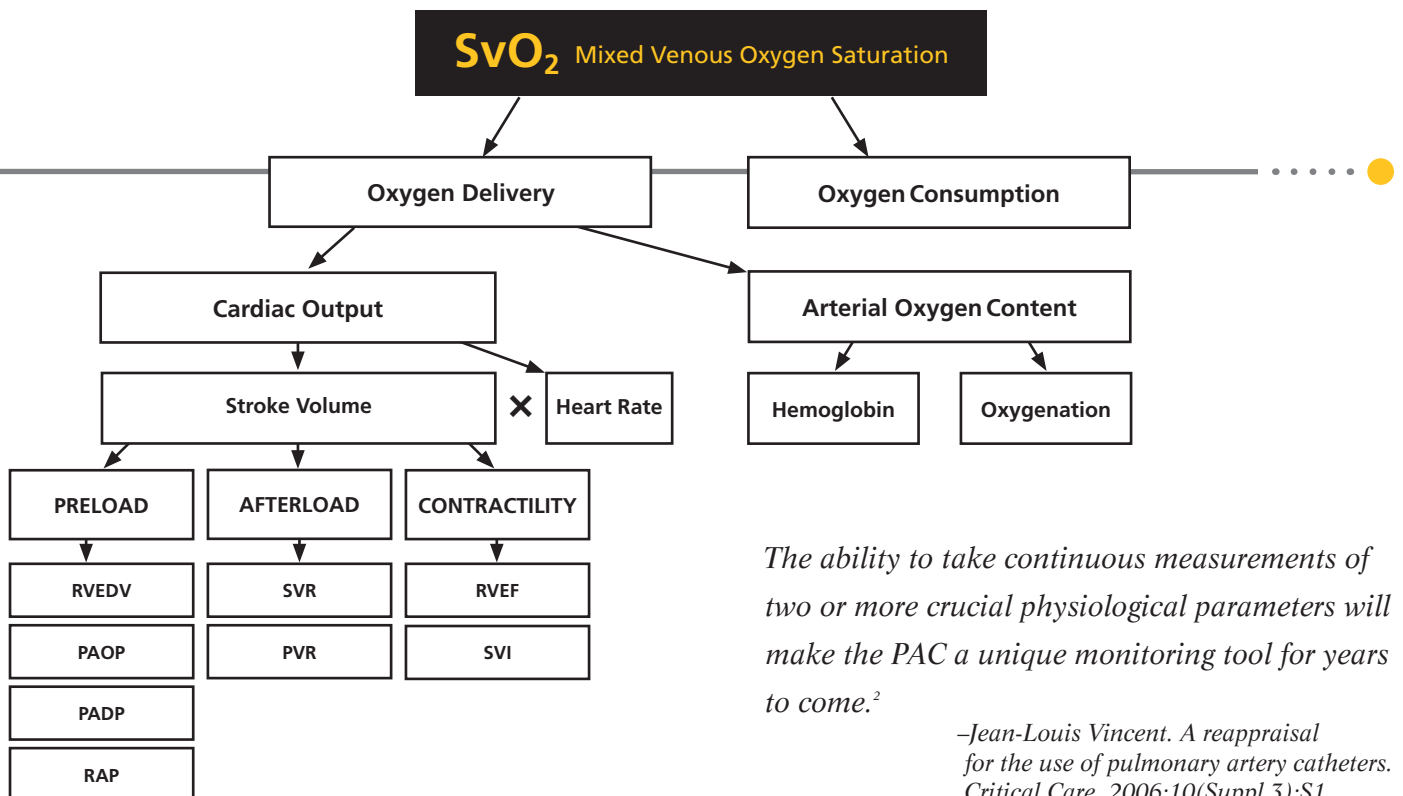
$SvO_2$ Mixed Venous Oxygen Saturation

Oxygen Delivery

Oxygen Consumption

Cardiac Output

Arterial Oxygen Content

Stroke Volume

×

Heart Rate

Hemoglobin

Oxygenation

PRELOAD

AFTERLOAD

CONTRACTILITY

RVEDV

SVR

RVEF

PAOP

PVR

SVI

PADP

RAP

The ability to take continuous measurements of two or more crucial physiological parameters will make the PAC a unique monitoring tool for years to come.$^2$

–Jean-Louis Vincent. A reappraisal for the use of pulmonary artery catheters. Critical Care. 2006;10(Suppl 3):S1